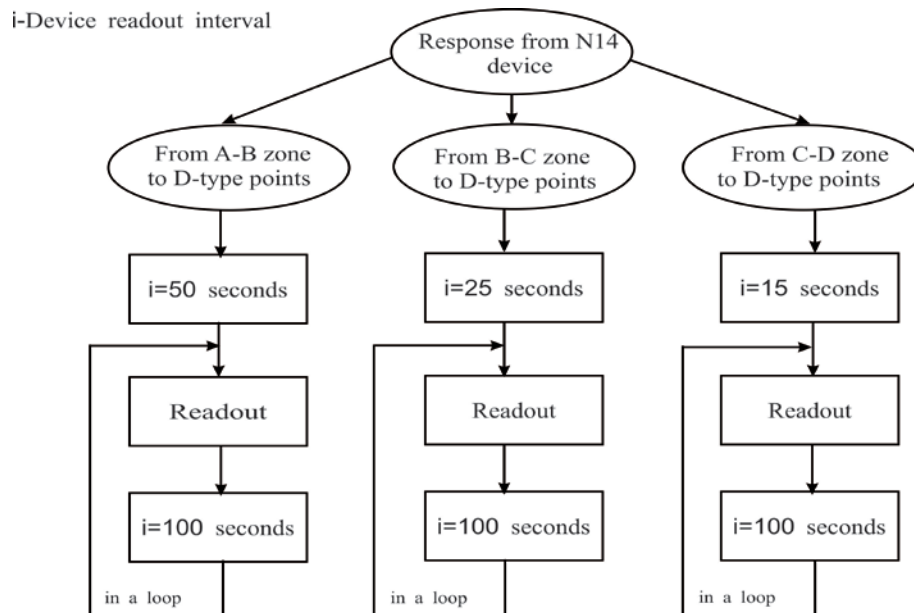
i-Device readout interval

Response from N14 device

From A-B zone to D-type points

From B-C zone to D-type points

From C-D zone to D-type points

i=50 seconds

i=25 seconds

i=15 seconds

Readout

Readout

Readout

i=100 seconds

i=100 seconds

i=100 seconds

in a loop

in a loop

in a loop